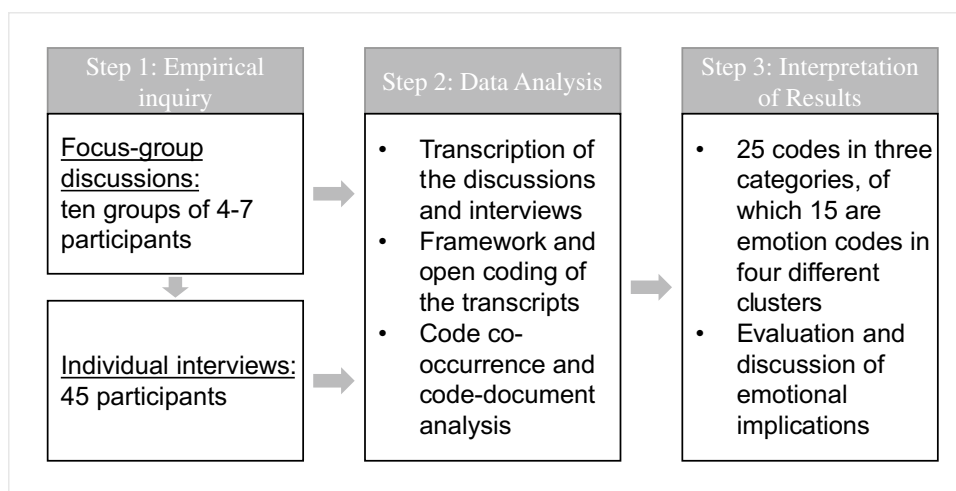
Step 1: Empirical inquiry

Focus-group discussions:
ten groups of 4-7 participants

Individual interviews:
45 participants

Step 2: Data Analysis

• Transcription of the discussions and interviews
• Framework and open coding of the transcripts
• Code co-occurrence and code-document analysis

Step 3: Interpretation of Results

• 25 codes in three categories, of which 15 are emotion codes in four different clusters
• Evaluation and discussion of emotional implications